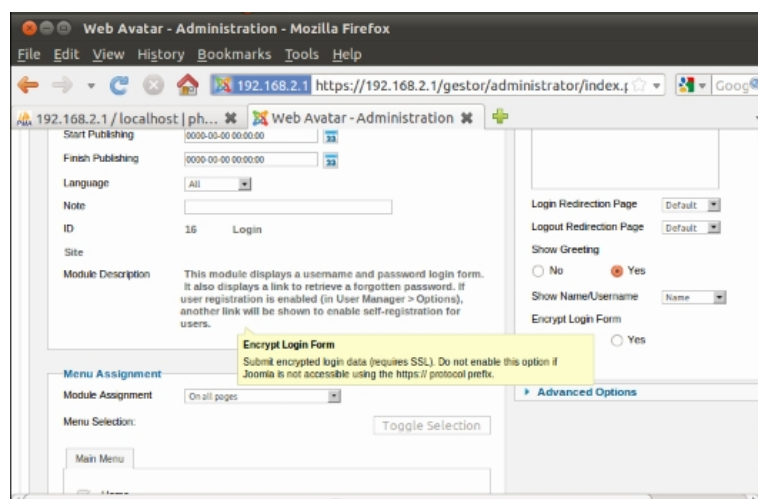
Web Avatar - Administration - Mozilla Firefox

File Edit View History Bookmarks Tools Help

192.168.2.1 https://192.168.2.1/gestor/administrator/index.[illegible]

Goog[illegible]

192.168.2.1 / localhost | ph...

Web Avatar - Administration

Start Publishing 0000-00-00 00:00:00

Finish Publishing 0000-00-00 00:00:00

Language All

Note

ID 16 Login

Site

Module Description This module displays a username and password login form. It also displays a link to retrieve a forgotten password. If user registration is enabled (in User Manager > Options), another link will be shown to enable self-registration for users.

Login Redirection Page Default

Logout Redirection Page Default

Show Greeting

No Yes

Show Name/Username Name

Encrypt Login Form

Yes

Encrypt Login Form

Submit encrypted login data (requires SSL). Do not enable this option if Joomla is not accessible using the https:// protocol prefix.

Menu Assignment

Module Assignment On all pages

Menu Selection:

Toggle Selection

Main Menu

Advanced Options